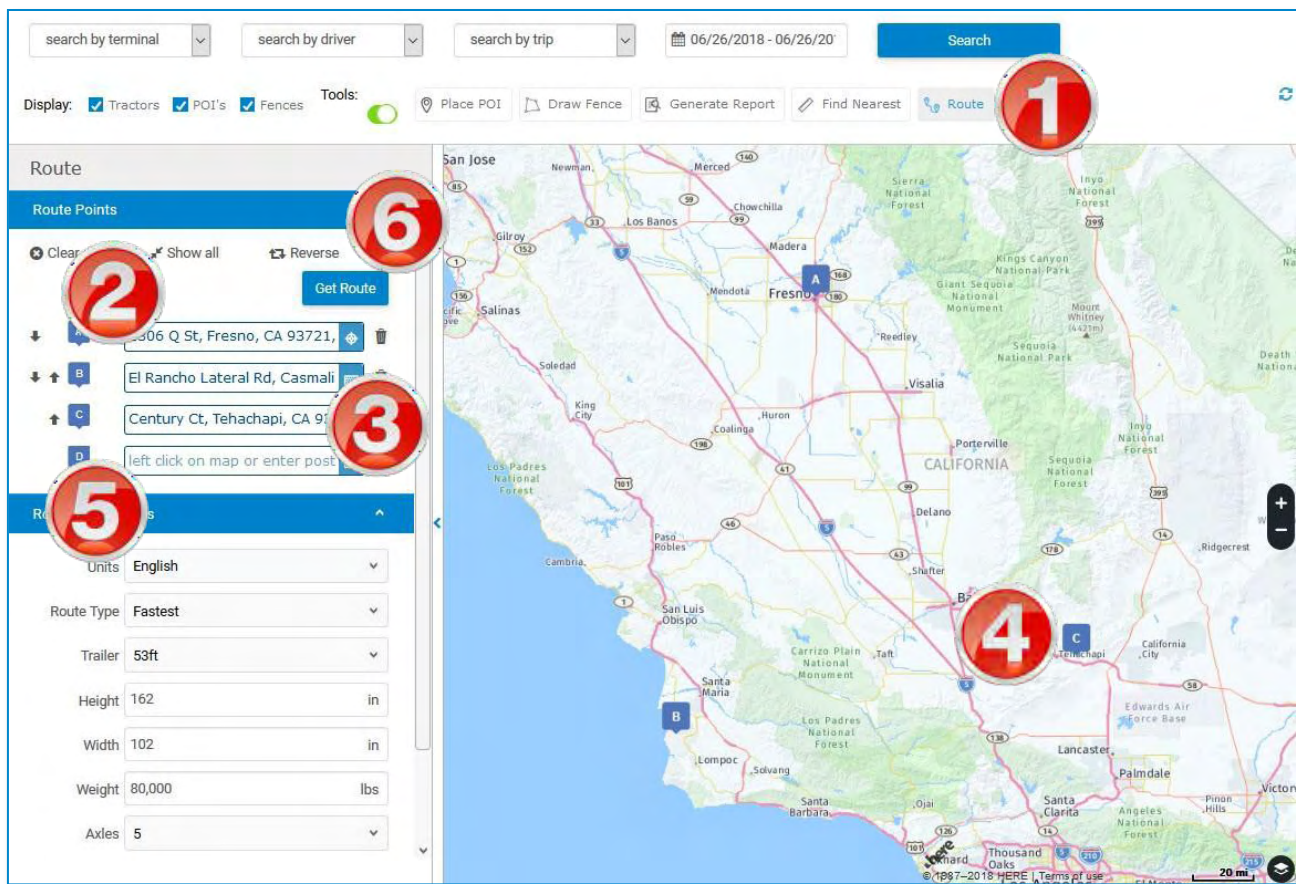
search by terminal
search by driver
search by trip
06/26/2018 - 06/26/20
Search

Display: Tractors POI's Fences
Tools:
Place POI
Draw Fence
Generate Report
Find Nearest
Route

1

Route
Route Points
6
Clear
Show all
Reverse
2
Get Route
306 Q St, Fresno, CA 93721,
El Rancho Lateral Rd, Casmali
Century Ct, Tehachapi, CA 9
3
left click on map or enter post
5
Ro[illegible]s

Units English
Route Type Fastest
Trailer 53ft
Height 162 in
Width 102 in
Weight 80,000 lbs
Axles 5

San Jose
Newman
Merced
140
Chowchilla
Los Banos
Gilroy
Madera
A
Fresno
Mendota
Salinas
Reedley
Soledad
Visalia
King City
Huron
Coalinga
Porterville
CALIFORNIA
Los Padres National Forest
Delano
Paso Robles
Cambria
Shafter
San Luis Obispo
4
C
Tehachapi
California City
Carrizo Plain National Monument
Taft
Santa Maria
B
Los Padres National Forest
Lompoc
Solvang
Lancaster
Palmdale
Santa Barbara
Ojai
Santa Clarita
Angeles National Forest
Oxnard
Thousand Oaks
Sierra National Forest
Inyo National Forest
Kings Canyon National Park
Giant Sequoia National Monument
Mount Whitney (4421m)
Sequoia National Park
Death Nationa
Inyo National Forest
Sequoia National Forest
Ridgecrest
Edwards Air Force Base
Pinon Hills
Victor
here
© 1987–2018 HERE | Terms of use
20 mi